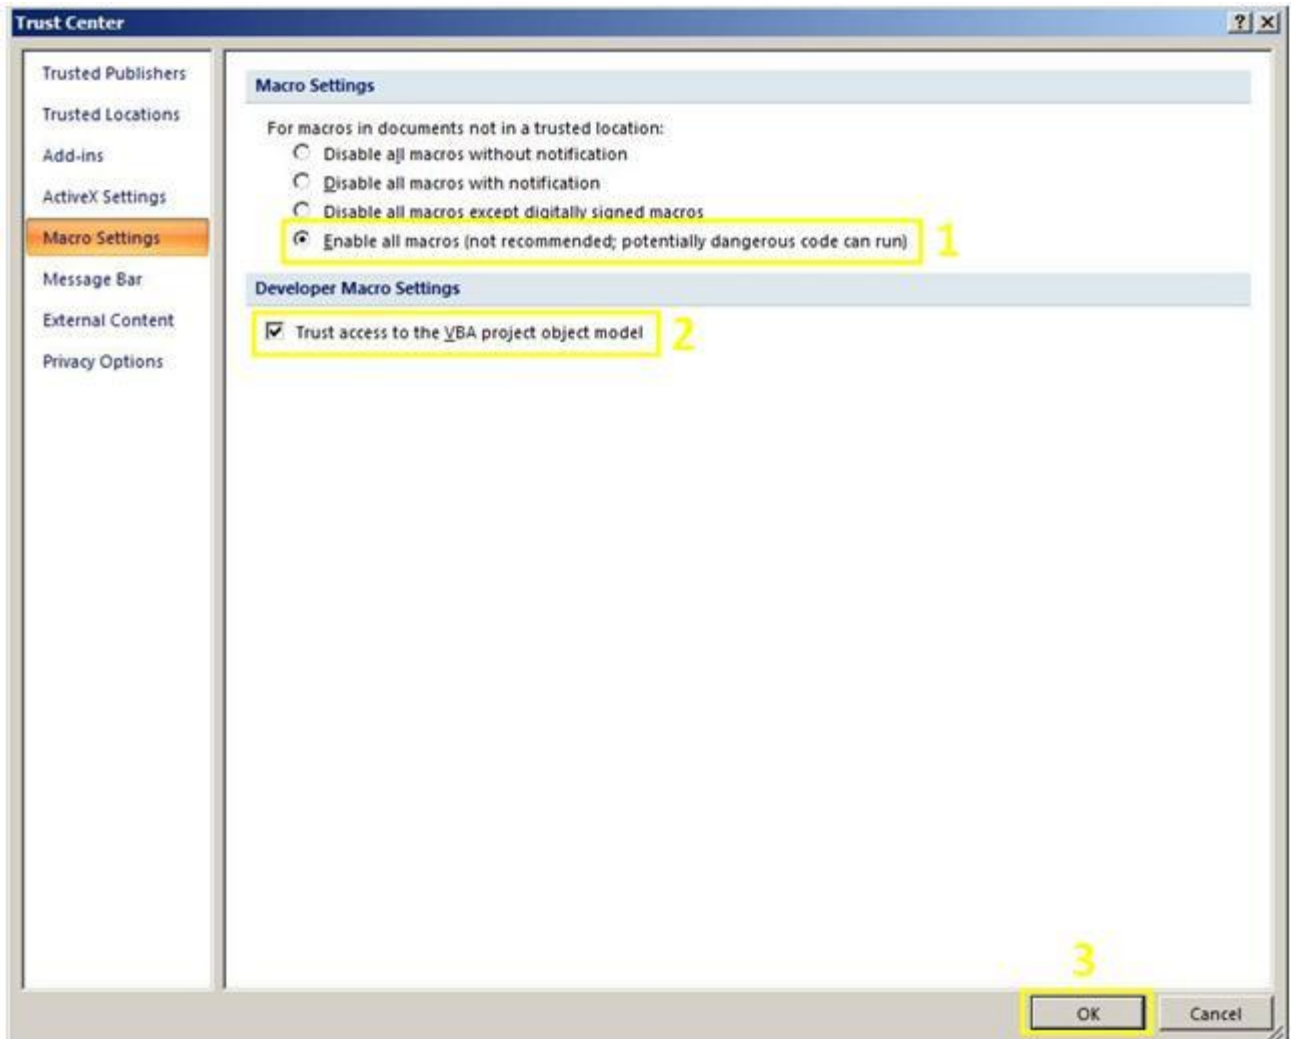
Trust Center

?
X

Trusted Publishers
Trusted Locations
Add-ins
ActiveX Settings
Macro Settings
Message Bar
External Content
Privacy Options

Macro Settings

For macros in documents not in a trusted location:
Disable all macros without notification
Disable all macros with notification
Disable all macros except digitally signed macros
Enable all macros (not recommended; potentially dangerous code can run)
1

Developer Macro Settings

Trust access to the VBA project object model
2

3
OK
Cancel